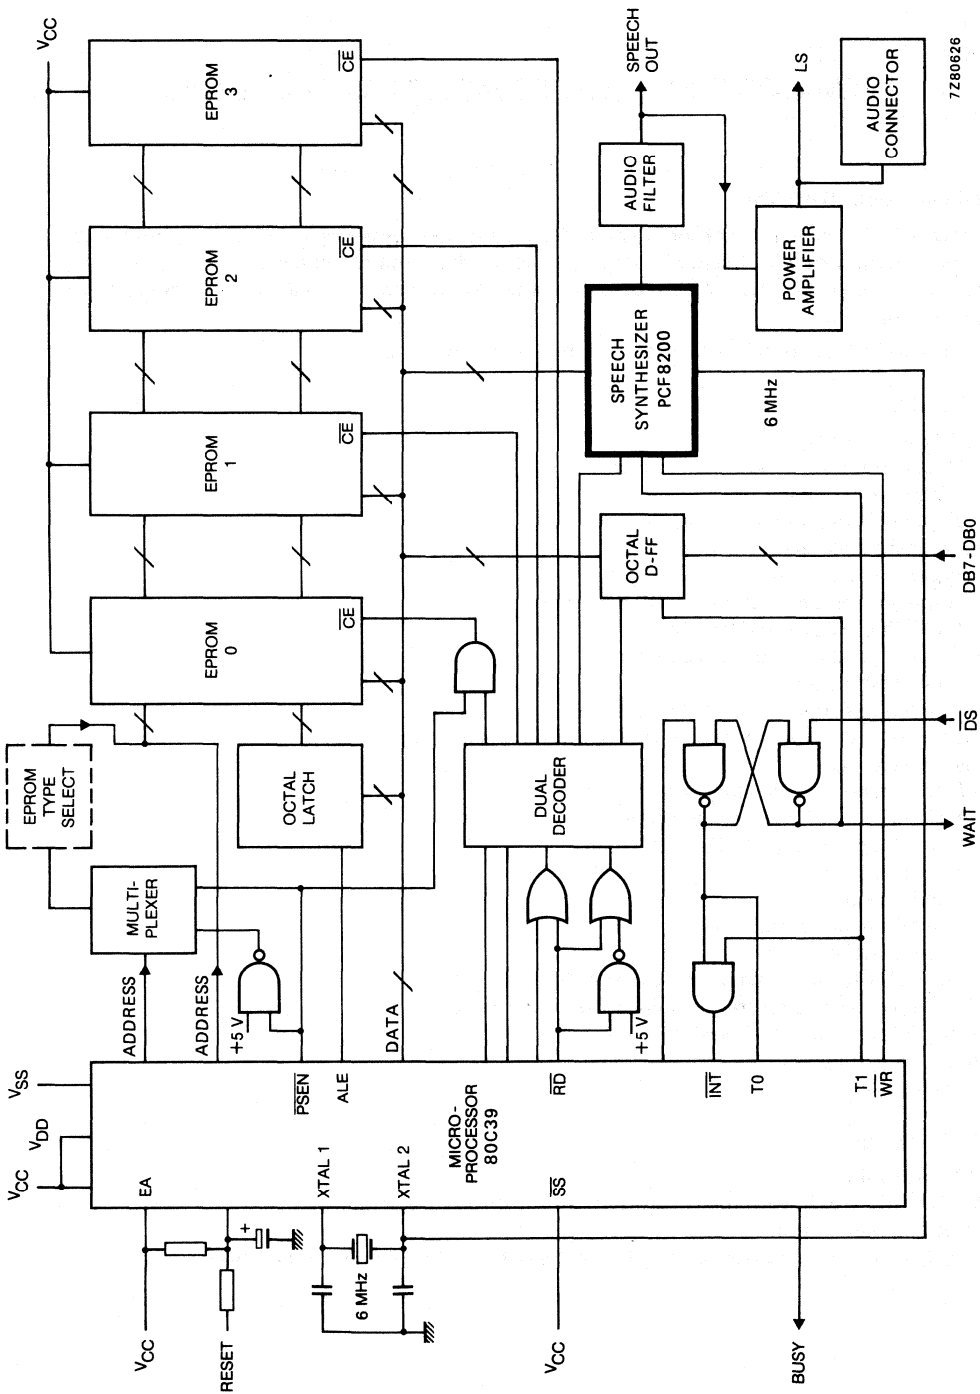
$V_{CC}$

EPROM 3

$\overline{CE}$

EPROM 2

$\overline{CE}$

EPROM 1

$\overline{CE}$

EPROM 0

$\overline{CE}$

EPROM TYPE SELECT

OCTAL LATCH

MULTI-PLEXER

ADDRESS

ADDRESS

+5 V

DATA

DUAL DECODER

+5 V

SPEECH OUT

AUDIO FILTER

LS

AUDIO CONNECTOR

POWER AMPLIFIER

SPEECH SYNTHESIZER PCF8200

6 MHz

OCTAL D-FF

DB7-DB0

$\overline{DS}$

WAIT

7Z80626

$V_{SS}$

$V_{DD}$

$V_{CC}$

EA

$\overline{PSEN}$

ALE

XTAL 1

XTAL 2

MICRO-PROCESSOR 80C39

$\overline{RD}$

$\overline{SS}$

$\overline{INT}$

T0

T1

$\overline{WR}$

+

6 MHz

$V_{CC}$

RESET

$V_{CC}$

BUSY